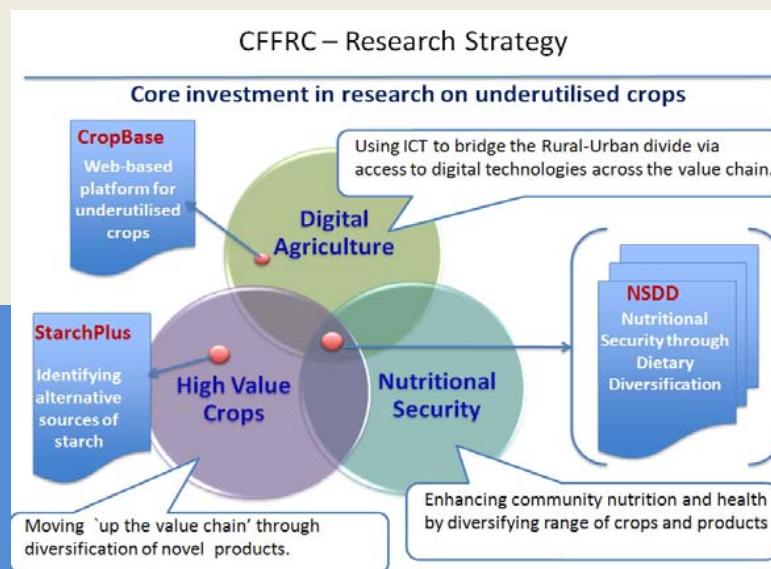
CFFRC – Research Strategy

Core investment in research on underutilised crops

CropBase
Web-based platform for underutilised crops

Using ICT to bridge the Rural-Urban divide via access to digital technologies across the value chain.

Digital Agriculture

NSDD
Nutritional Security through Dietary Diversification

StarchPlus
Identifying alternative sources of starch

High Value Crops

Nutritional Security

Enhancing community nutrition and health by diversifying range of crops and products

Moving `up the value chain' through diversification of novel products.